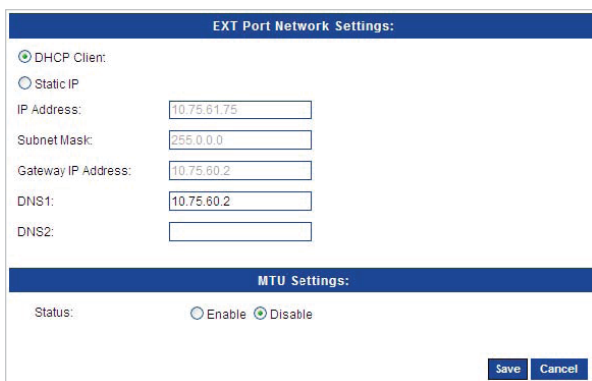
EXT Port Network Settings:

DHCP Clien:

Static IP

IP Address: 10.75.61.75

Subnet Mask: 255.0.0.0

Gateway IP Address: 10.75.60.2

DNS1: 10.75.60.2

DNS2:

MTU Settings:

Status: Enable Disable

Save Cancel